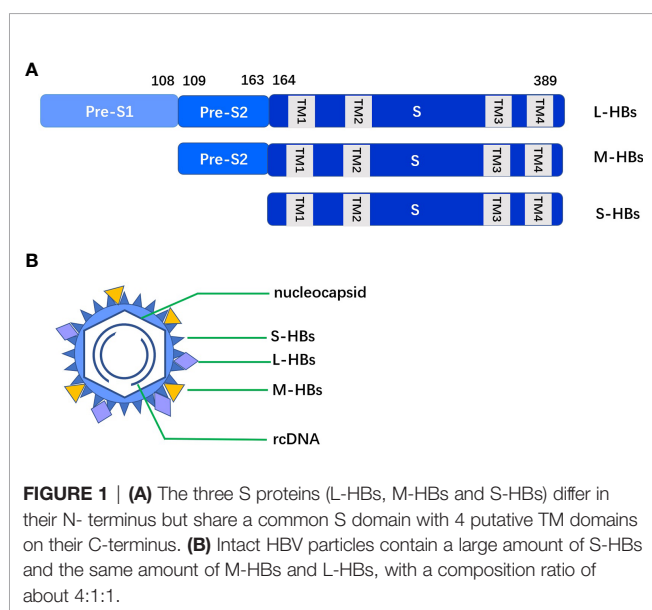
A

108 109 163 164 389

Pre-S1 Pre-S2 TM1 TM2 S TM3 TM4 L-HBs

Pre-S2 TM1 TM2 S TM3 TM4 M-HBs

TM1 TM2 S TM3 TM4 S-HBs

B

nucleocapsid

S-HBs

L-HBs

M-HBs

rcDNA

**FIGURE 1** | **(A)** The three S proteins (L-HBs, M-HBs and S-HBs) differ in their N- terminus but share a common S domain with 4 putative TM domains on their C-terminus. **(B)** Intact HBV particles contain a large amount of S-HBs and the same amount of M-HBs and L-HBs, with a composition ratio of about 4:1:1.